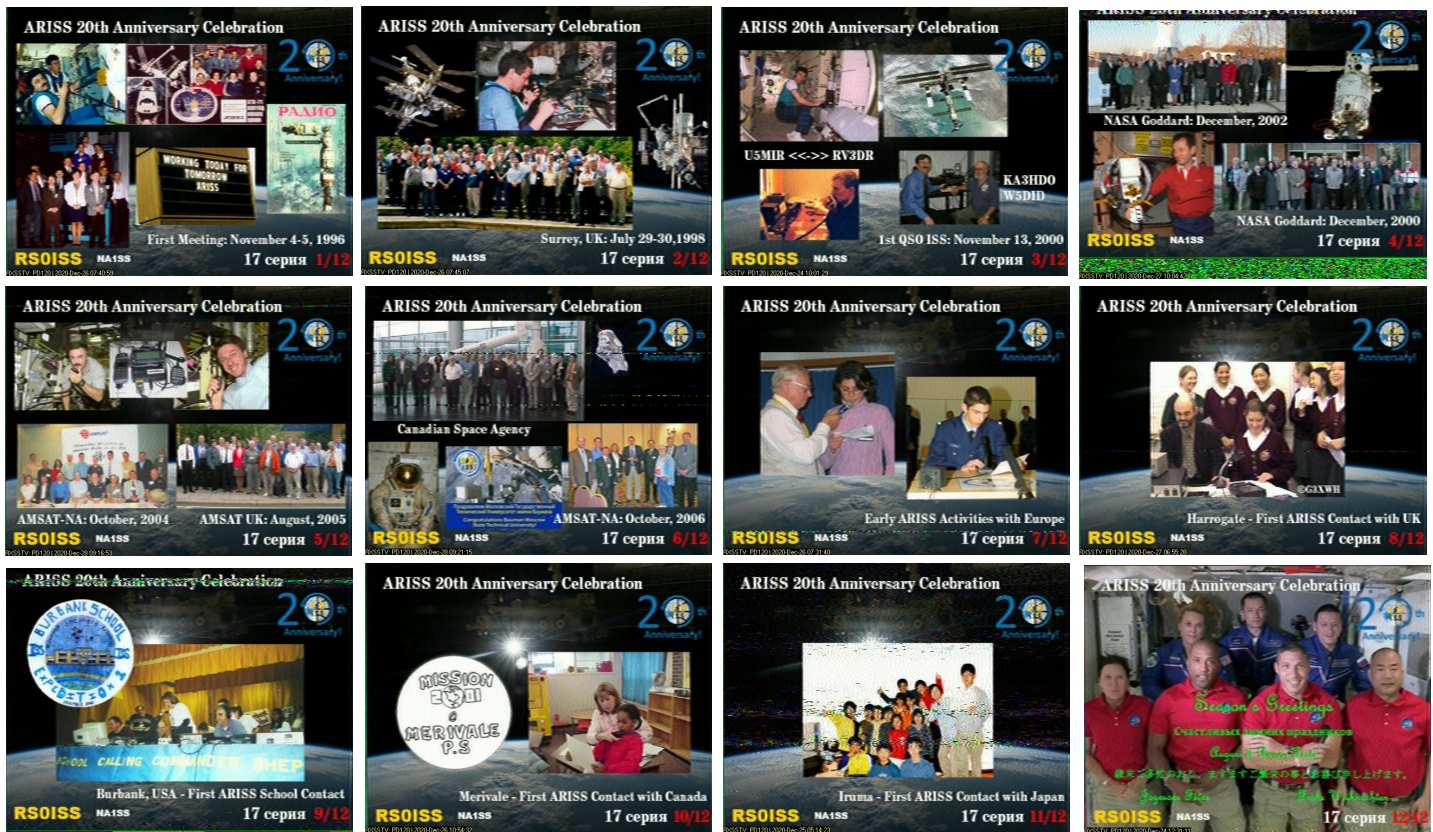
ARISS 20th Anniversary Celebration
20th Anniversary!
РАДИО
WORKING TODAY FOR TOMORROW ARISS
First Meeting: November 4-5, 1996
RS0ISS NA1SS 17 серия 1/12
RxSSTV: PD120 | 2020-Dec-26 07:40:59

ARISS 20th Anniversary Celebration
20th Anniversary!
Surrey, UK: July 29-30,1998
RS0ISS NA1SS 17 серия 2/12
RxSSTV: PD120 | 2020-Dec-26 07:45:07

ARISS 20th Anniversary Celebration
20th Anniversary!
U5MIR <<->> RV3DR
KA3HDO W5D1D
1st QSO ISS: November 13, 2000
RS0ISS NA1SS 17 серия 3/12
RxSSTV: PD120 | 2020-Dec-24 10:01:29

ARISS 20th Anniversary Celebration
20th Anniversary!
NASA Goddard: December, 2002
NASA Goddard: December, 2000
RS0ISS NA1SS 17 серия 4/12
RxSSTV: PD120 | 2020-Dec-27 10:08:43

ARISS 20th Anniversary Celebration
20th Anniversary!
AMSAT-NA: October, 2004 AMSAT UK: August, 2005
RS0ISS NA1SS 17 серия 5/12
RxSSTV: PD120 | 2020-Dec-28 09:16:53

ARISS 20th Anniversary Celebration
20th Anniversary!
Canadian Space Agency
AMSAT-NA: October, 2006
RS0ISS NA1SS 17 серия 6/12
RxSSTV: PD120 | 2020-Dec-28 09:21:15

ARISS 20th Anniversary Celebration
20th Anniversary!
Early ARISS Activities with Europe
RS0ISS NA1SS 17 серия 7/12
RxSSTV: PD120 | 2020-Dec-26 07:31:40

ARISS 20th Anniversary Celebration
20th Anniversary!
@G3XWH
Harrogate - First ARISS Contact with UK
RS0ISS NA1SS 17 серия 8/12
RxSSTV: PD120 | 2020-Dec-27 06:55:20

ARISS 20th Anniversary Celebration
20th Anniversary!
BURBANK SCHOOL EXPEDITION 1
SCHOOL CALLING COMMANDER SHEP
Burbank, USA - First ARISS School Contact
RS0ISS NA1SS 17 серия 9/12

ARISS 20th Anniversary Celebration
20th Anniversary!
MISSION 2001 MERIVALE P.S
Merivale - First ARISS Contact with Canada
RS0ISS NA1SS 17 серия 10/12
RxSSTV: PD120 | 2020-Dec-26 10:54:32

ARISS 20th Anniversary Celebration
20th Anniversary!
Iruma - First ARISS Contact with Japan
RS0ISS NA1SS 17 серия 11/12
RxSSTV: PD120 | 2020-Dec-25 05:14:23

ARISS 20th Anniversary Celebration
20th Anniversary!
Season's Greetings
Счастливых зимних праздников
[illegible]
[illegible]
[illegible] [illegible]
RS0ISS NA1SS 17 серия 12/12
RxSSTV: PD120 | 2020-Dec-24 12:31:11